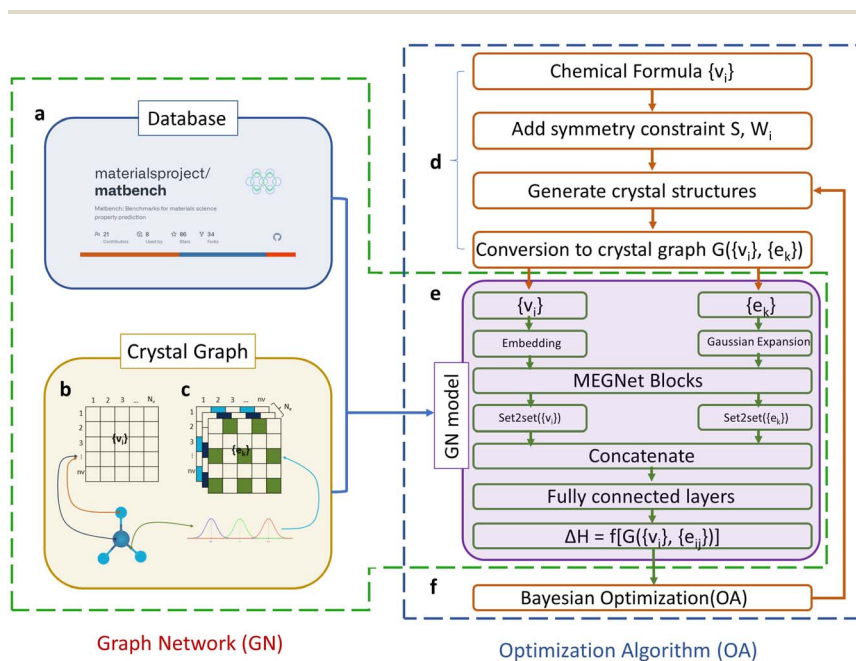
a

Database

materialsproject/
matbench

Matbench: Benchmarks for materials science property prediction

21 Contributors 8 Used by 86 Stars 34 Forks

Crystal Graph

b

1 2 3 ... $N_v$

1
2
3
⋮
nv

$\{v_i\}$

c

1 2 3 ... nv

$N_e$

1
2
3
⋮
nv

$\{e_k\}$

Graph Network (GN)

d

Chemical Formula $\{v_i\}$

Add symmetry constraint S, $W_i$

Generate crystal structures

Conversion to crystal graph $G(\{v_i\}, \{e_k\})$

e

GN model

$\{v_i\}$

$\{e_k\}$

Embedding

Gaussian Expansion

MEGNet Blocks

Set2set($\{v_i\}$)

Set2set($\{e_k\}$)

Concatenate

Fully connected layers

$\Delta H = f[G(\{v_i\}, \{e_{ij}\})]$

f

Bayesian Optimization(OA)

Optimization Algorithm (OA)